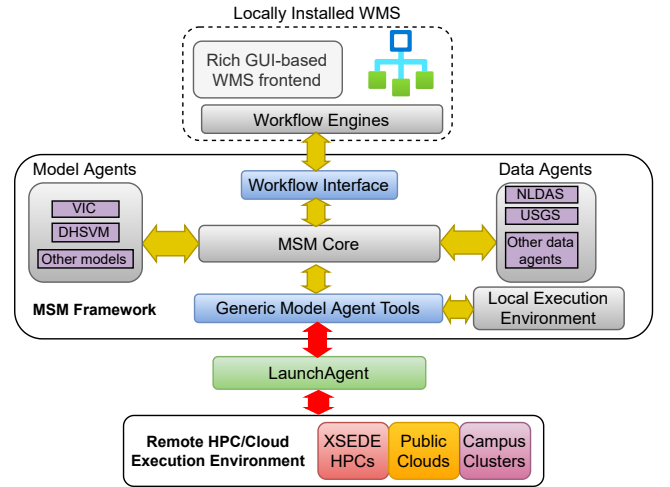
Locally Installed WMS

Rich GUI-based WMS frontend

Workflow Engines

Model Agents

VIC

DHSVM

Other models

Workflow Interface

MSM Core

Data Agents

NLDAS

USGS

Other data agents

MSM Framework

Generic Model Agent Tools

Local Execution Environment

LaunchAgent

Remote HPC/Cloud Execution Environment

XSEDE HPCs

Public Clouds

Campus Clusters